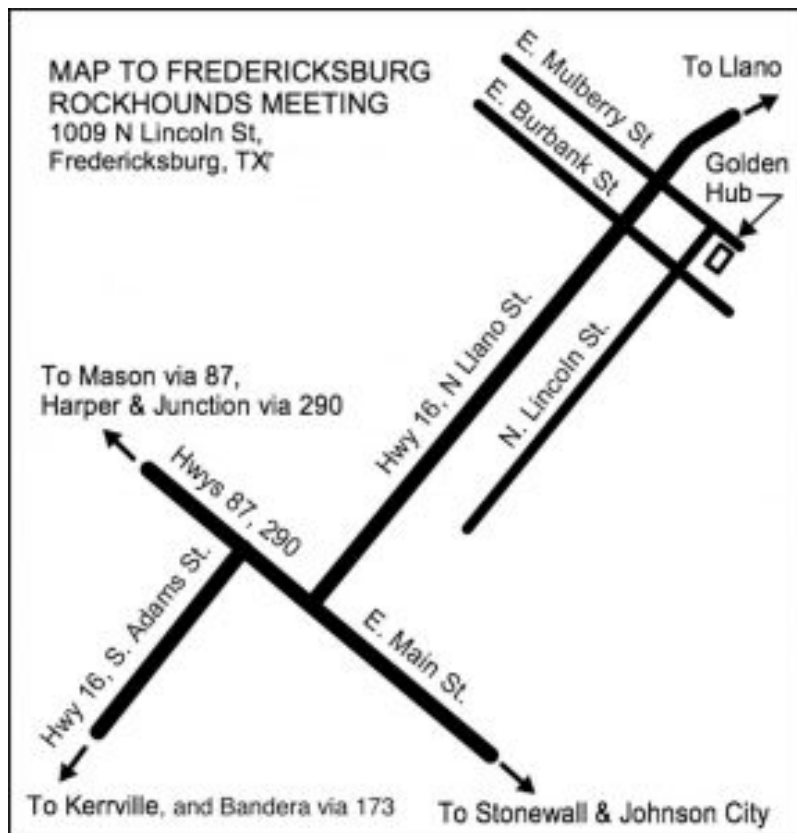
MAP TO FREDERICKSBURG ROCKHOUNDS MEETING
1009 N Lincoln St, Fredericksburg, TX

E. Mulberry St

To Llano

E. Burbank St

Golden Hub

Hwy 16, N Llano St.

N. Lincoln St.

To Mason via 87, Harper & Junction via 290

Hwys 87, 290

Hwy 16, S. Adams St.

E. Main St.

To Kerrville, and Bandera via 173

To Stonewall & Johnson City